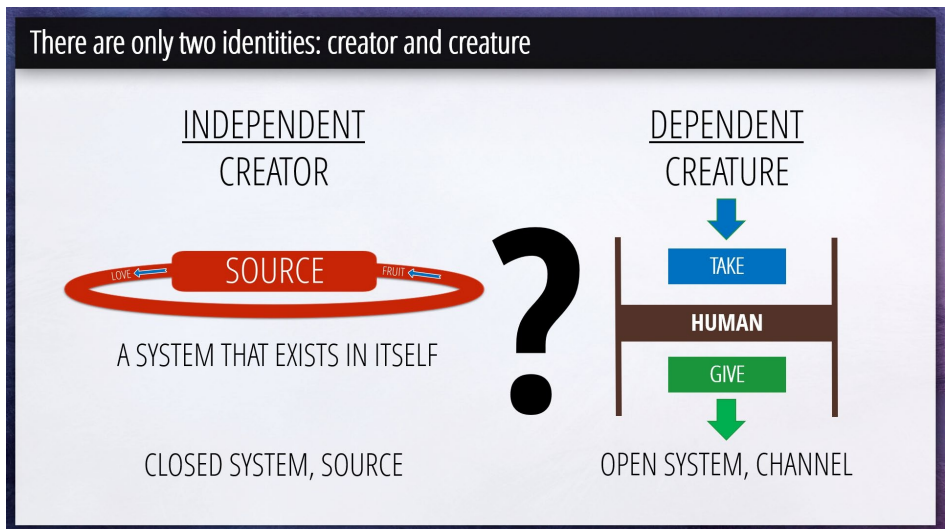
There are only two identities: creator and creature

INDEPENDENT
CREATOR

LOVE
SOURCE
FRUIT

A SYSTEM THAT EXISTS IN ITSELF

CLOSED SYSTEM, SOURCE

?

DEPENDENT
CREATURE

TAKE
HUMAN
GIVE

OPEN SYSTEM, CHANNEL